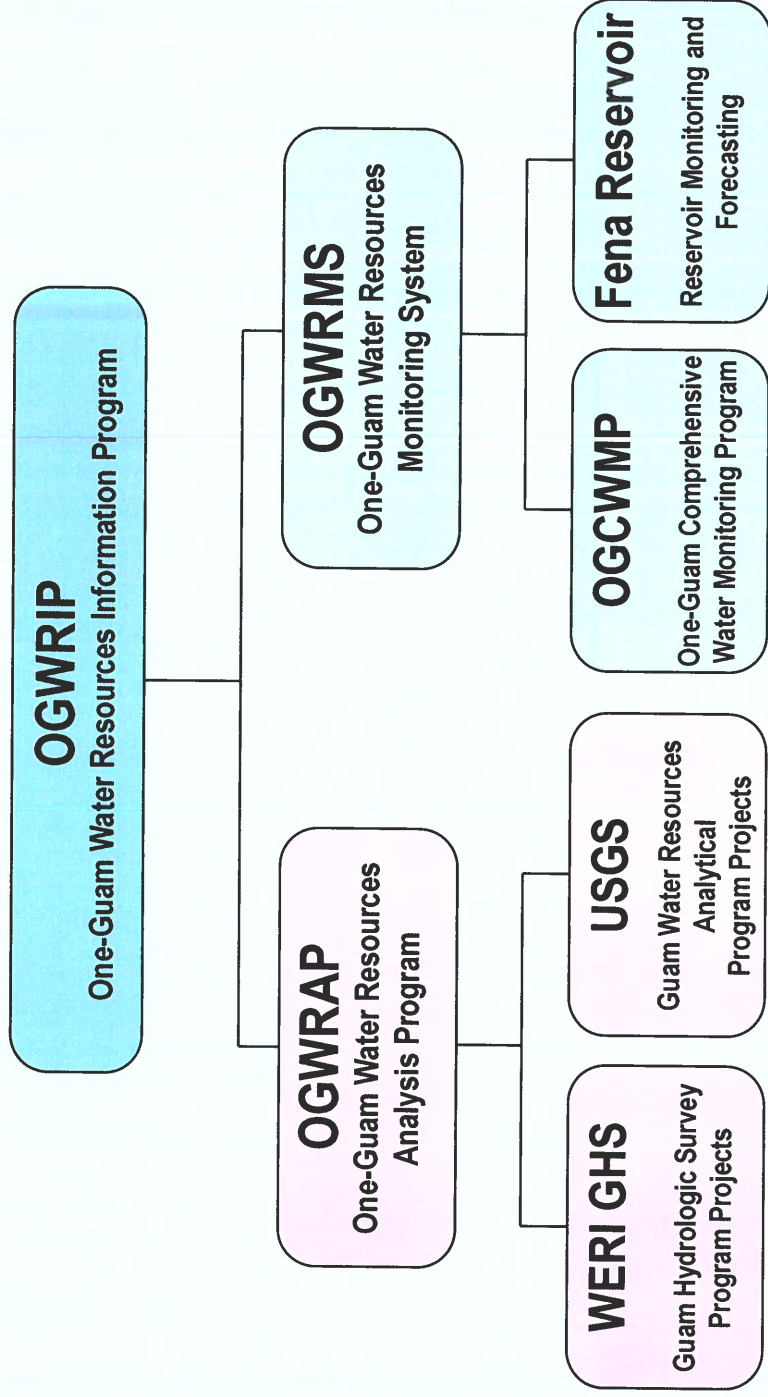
OGWRIP
One-Guam Water Resources Information Program

OGWRAP
One-Guam Water Resources Analysis Program

OGWRMS
One-Guam Water Resources Monitoring System

WERI GHS
Guam Hydrologic Survey Program Projects

USGS
Guam Water Resources Analytical Program Projects

OGCWMP
One-Guam Comprehensive Water Monitoring Program

Fena Reservoir
Reservoir Monitoring and Forecasting